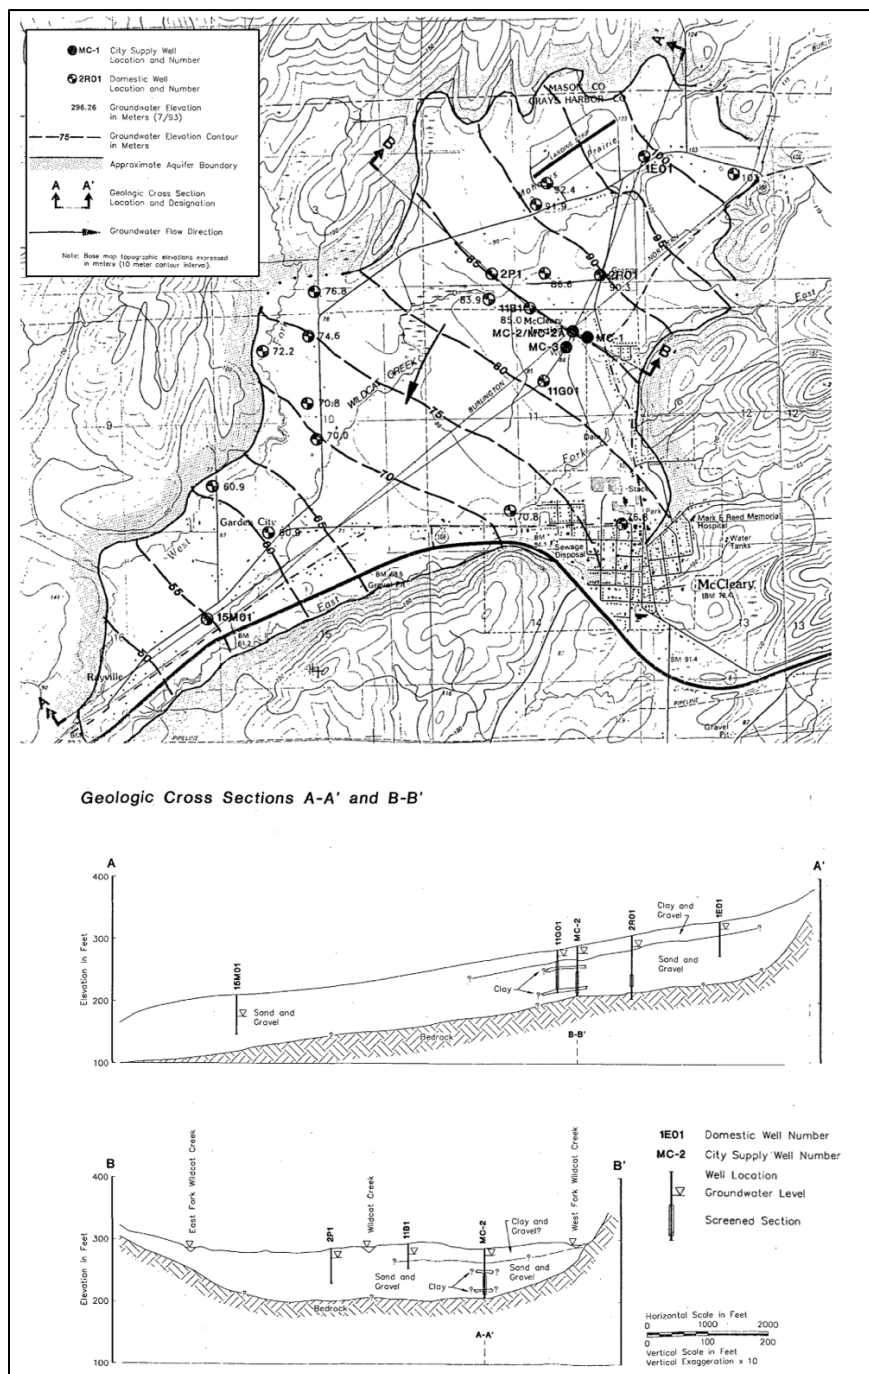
MC-1 City Supply Well Location and Number

2R01 Domestic Well Location and Number

296.26 Groundwater Elevation in Meters (7/93)

75 Groundwater Elevation Contour in Meters

Approximate Aquifer Boundary

A A' Geologic Cross Section Location and Designation

Groundwater Flow Direction

Note: Base map topographic elevations expressed in meters (10 meter contour interval).

MASON CO
GRAYS HARBOR CO

A'

1E01
101
Prairie
92.4
91.9
2P1
86.6
2R01
90.3
83.9
11B1
85.0 McCleary
MC-2/MC-2A
MC-1
MC-3
11G01
76.8
74.6
72.2
70.8
70.0
WILDCAT CREEK
BURLINGTON
85
80
75
70
65
60
55
50
60.9
Garden City
60.9
West
East
15M01
70.8
75.5
Sewage Disposal
Mark E Reed Memorial Hospital
Water Tanks
McCleary
Fork
Gravel Pit
Rayville
PIPELINE
A
B
B'
9
10
11
12
13
14
15
16

Geologic Cross Sections A-A' and B-B'

A
A'
400
300
200
100
Elevation in Feet
15M01
Sand and Gravel
11G01
MC-2
2R01
1E01
Clay and Gravel
Sand and Gravel
Clay
Bedrock
B-B'

B
B'
400
300
200
100
Elevation in Feet
East Fork Wildcat Creek
2P1
Wildcat Creek
11B1
MC-2
Clay and Gravel?
West Fork Wildcat Creek
Sand and Gravel
Sand and Gravel
Clay
Bedrock
A-A'

1E01 Domestic Well Number
MC-2 City Supply Well Number
Well Location
Groundwater Level
Screened Section

Horizontal Scale in Feet
0 1000 2000
0 100 200
Vertical Scale in Feet
Vertical Exaggeration x 10